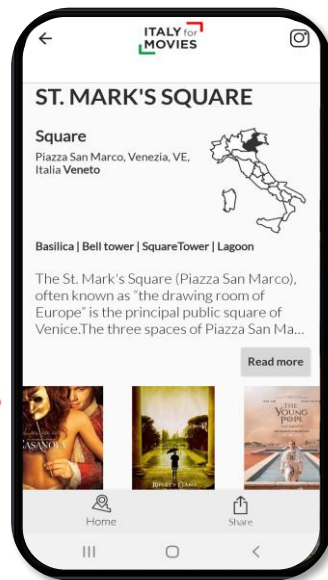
ITALY for MOVIES

ST. MARK'S SQUARE

Square

Piazza San Marco, Venezia, VE, Italia Veneto

Basilica | Bell tower | SquareTower | Lagoon

The St. Mark's Square (Piazza San Marco), often known as "the drawing room of Europe" is the principal public square of Venice.The three spaces of Piazza San Ma...

Read more

CASANOVA

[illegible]

THE YOUNG POPE

Home

Share